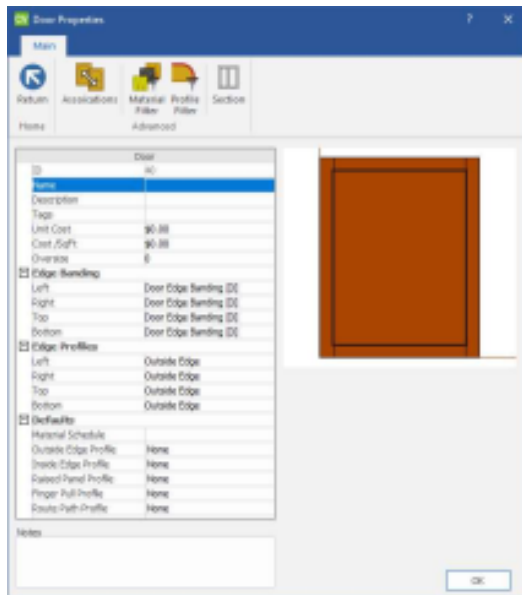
CV Door Properties ? ×

Main

Return Associations Material Filler Profile Filler Section

Home Advanced

| Door | |
|---|---|
| ID | 40 |
| Name | |
| Description | |
| Tags | |
| Unit Cost | $0.00 |
| Cost /SqFt | $0.00 |
| Oversize | 0 |
| ⊟ Edge Banding | |
| Left | Door Edge Banding [D] |
| Right | Door Edge Banding [D] |
| Top | Door Edge Banding [D] |
| Bottom | Door Edge Banding [D] |
| ⊟ Edge Profiles | |
| Left | Outside Edge |
| Right | Outside Edge |
| Top | Outside Edge |
| Bottom | Outside Edge |
| ⊟ Defaults | |
| Material Schedule | |
| Outside Edge Profile | None |
| Inside Edge Profile | None |
| Raised Panel Profile | None |
| Finger Pull Profile | None |
| Route Path Profile | None |

Notes

OK